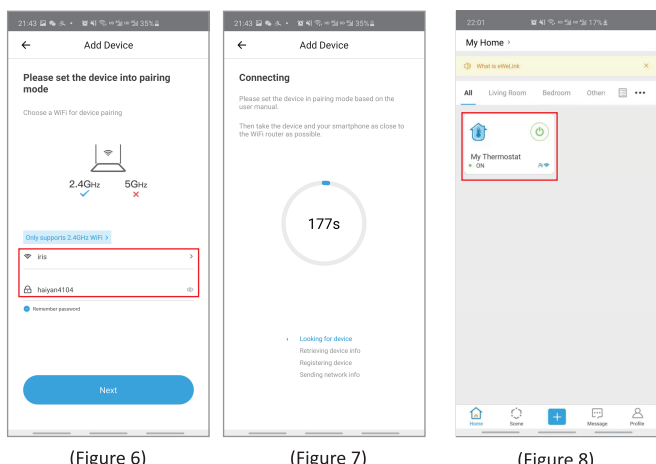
21:43 35%

Add Device

Please set the device into pairing mode

Choose a WiFi for device pairing

2.4GHz 5GHz

Only supports 2.4GHz WiFi >

iris

haiyan4104

Remember password

Next

(Figure 6)

21:43 35%

Add Device

Connecting

Please set the device in pairing mode based on the user manual.

Then take the device and your smartphone as close to the WiFi router as possible.

177s

Looking for device
Retrieving device info
Registering device
Sending network info

(Figure 7)

22:01 17%

My Home >

What is eWeLink

All Living Room Bedroom Other

My Thermostat
ON

Home Scene Message Profile

(Figure 8)